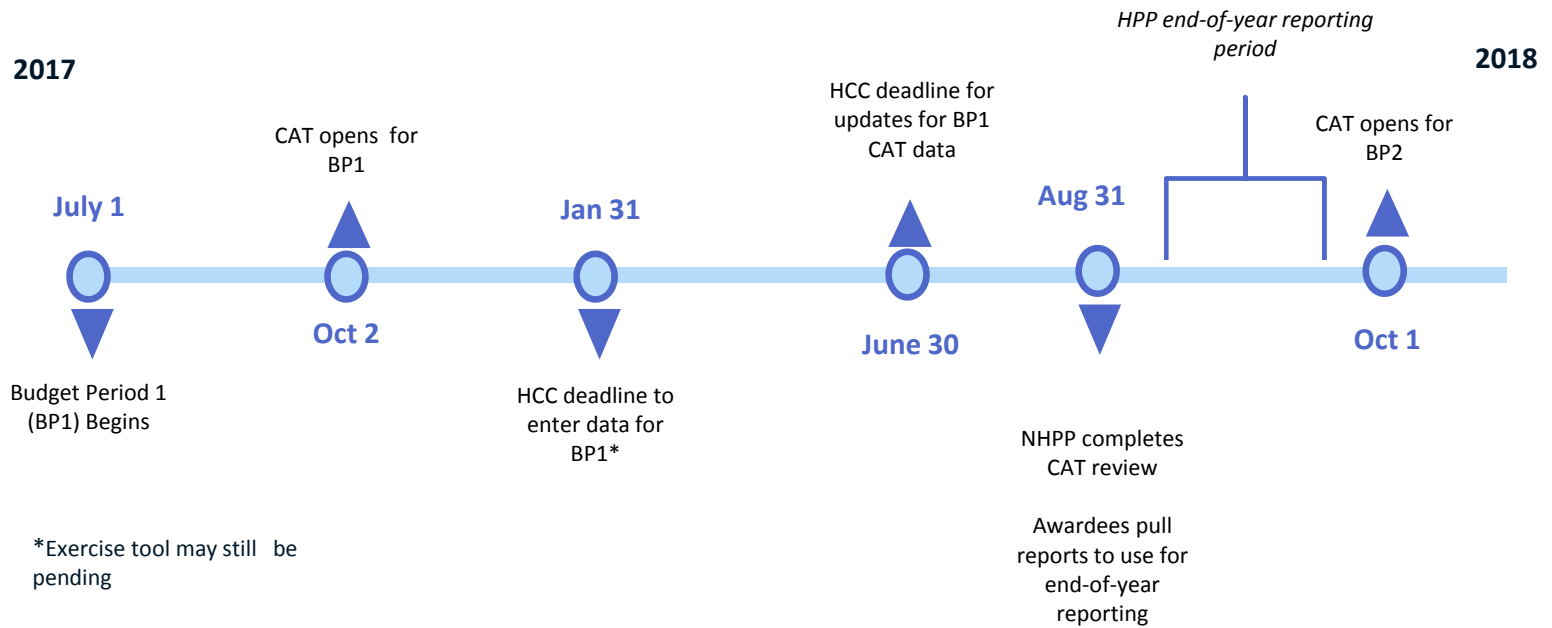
HPP end-of-year reporting period

2017

2018

CAT opens for BP1

HCC deadline for updates for BP1 CAT data

CAT opens for BP2

July 1

Jan 31

Aug 31

Oct 2

June 30

Oct 1

Budget Period 1 (BP1) Begins

HCC deadline to enter data for BP1*

NHPP completes CAT review

Awardees pull reports to use for end-of-year reporting

*Exercise tool may still be pending